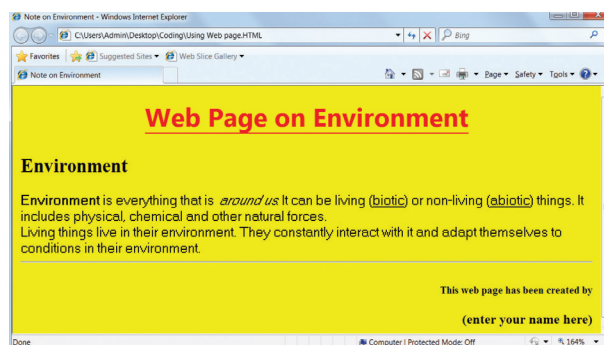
Note on Environment - Windows Internet Explorer

C:\Users\Admin\Desktop\Coding\Using Web page.HTML

Bing

Favorites | Suggested Sites ▾ | Web Slice Gallery ▾

Note on Environment

Page ▾ Safety ▾ Tools ▾

Web Page on Environment

Environment

Environment is everything that is *around us*. It can be living (biotic) or non-living (abiotic) things. It includes physical, chemical and other natural forces.
Living things live in their environment. They constantly interact with it and adapt themselves to conditions in their environment.

This web page has been created by

(enter your name here)

Done

Computer | Protected Mode: Off

164%